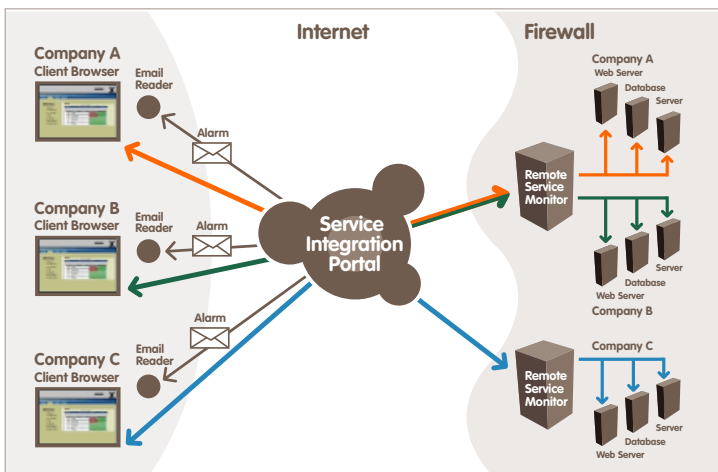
Internet

Firewall

Company A
Client Browser

Email Reader

Alarm

Company B
Client Browser

Email Reader

Alarm

Company C
Client Browser

Email Reader

Alarm

Service Integration Portal

Company A
Web Server
Database
Server

Remote Service Monitor

Web Server
Database
Server
Company B

Remote Service Monitor

Company C
Server
Database
Web Server